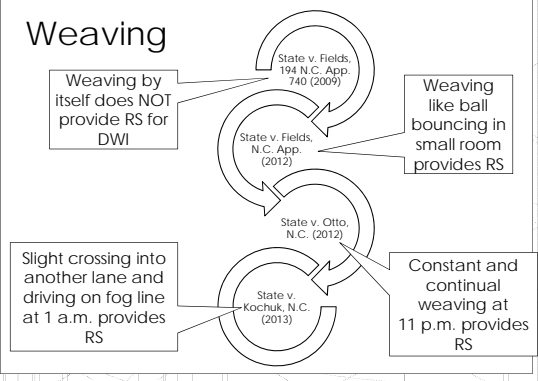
Weaving

State v. Fields, 194 N.C. App. 740 (2009)

Weaving by itself does NOT provide RS for DWI

State v. Fields, N.C. App. (2012)

Weaving like ball bouncing in small room provides RS

State v. Otto, N.C. (2012)

Constant and continual weaving at 11 p.m. provides RS

State v. Kochuk, N.C. (2013)

Slight crossing into another lane and driving on fog line at 1 a.m. provides RS